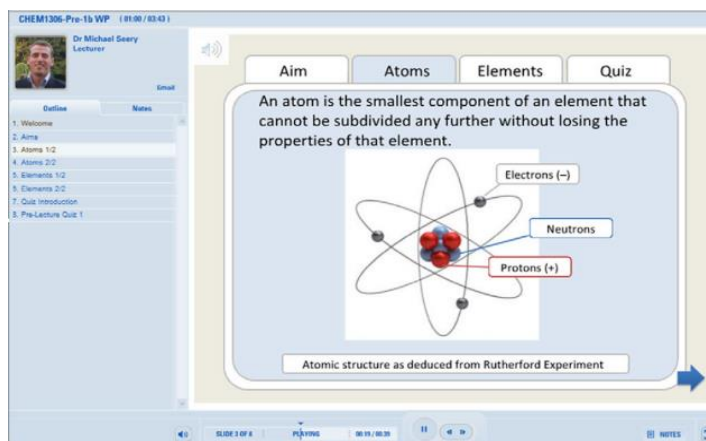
CHEM1306-Pre-1b WP (01:00 / 03:43)

Dr Michael Seery
Lecturer

Email

Outline Notes

1. Welcome
2. Aims
3. Atoms 1/2
4. Atoms 2/2
5. Elements 1/2
5. Elements 2/2
7. Quiz Introduction
8. Pre-Lecture Quiz 1

Aim Atoms Elements Quiz

An atom is the smallest component of an element that cannot be subdivided any further without losing the properties of that element.

Electrons (–)

Neutrons

Protons (+)

Atomic structure as deduced from Rutherford Experiment

SLIDE 3 OF 8 PLAYING 00:15 / 00:39

NOTES